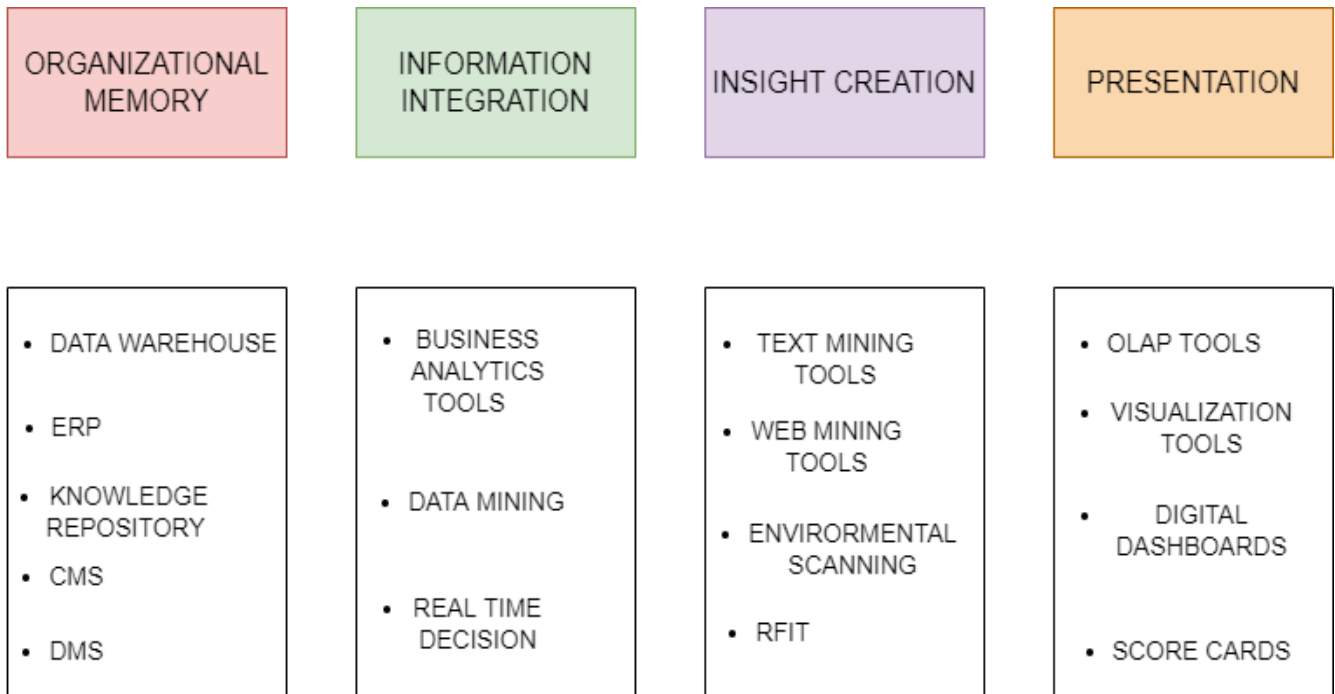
ORGANIZATIONAL MEMORY

INFORMATION INTEGRATION

INSIGHT CREATION

PRESENTATION

- DATA WAREHOUSE
- ERP
- KNOWLEDGE REPOSITORY
- CMS
- DMS

- BUSINESS ANALYTICS TOOLS
- DATA MINING
- REAL TIME DECISION

- TEXT MINING TOOLS
- WEB MINING TOOLS
- ENVIRORMENTAL SCANNING
- RFIT

- OLAP TOOLS
- VISUALIZATION TOOLS
- DIGITAL DASHBOARDS
- SCORE CARDS